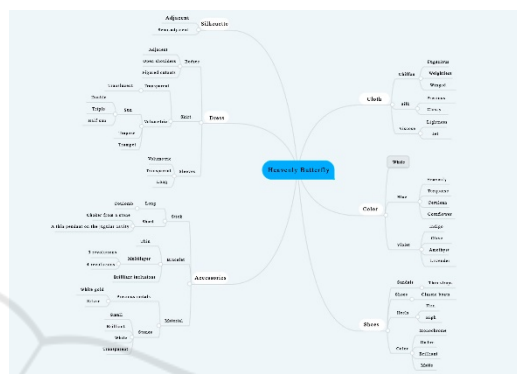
Adjacent
Semi-adjacent
Silhouette

Adjacent
Bare shoulders
Sloped column
Collar
Transparent
Translucent
Double
Triple
Half sun
Sun
Volumetric
Draped
Trumpet
Skirt
Dress
Volumetric
Transparent
Long
Sleeves

Heavenly Butterfly

Chiffon
Organza
Weightless
Warped
Silk
Satin
Crepe
Volume
Lightness
Air
Cloth

White
Blue
Heavenly
Turquoise
Cerulean
Cornflower
Violet
Lilac
Pale
Amethyst
Lavender
Color

Sandals
Shoes
Thin straps
Classic boats
Heels
Thin
High
Color
Incorruptible
Satin
Brilliant
White
Shoes

Earrings
Long
Cluster from a stone
Short
A thin pendant on the regular artifact
Beads
Chic
Bracelet
2 rows stone
Multilayer
3 rows stone
Brilliant imitation
Accessories
White gold
Precious metals
Silver
Metal
Stones
Sand
Brilliant
White
Transparent